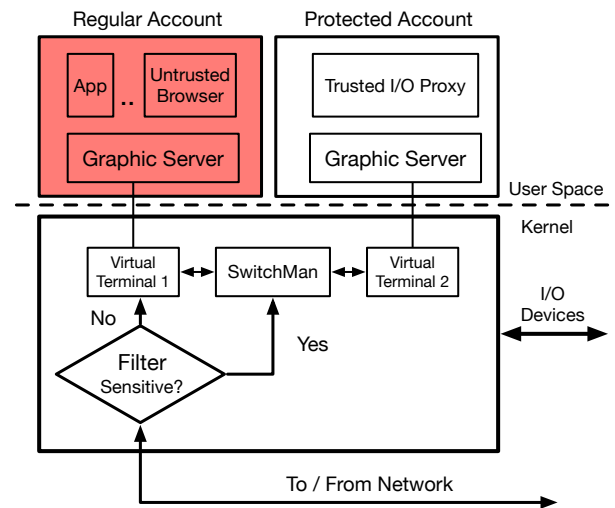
Regular Account

Protected Account

App

..

Untrusted Browser

Trusted I/O Proxy

Graphic Server

Graphic Server

User Space

Kernel

Virtual Terminal 1

SwitchMan

Virtual Terminal 2

I/O Devices

No

Yes

Filter Sensitive?

To / From Network